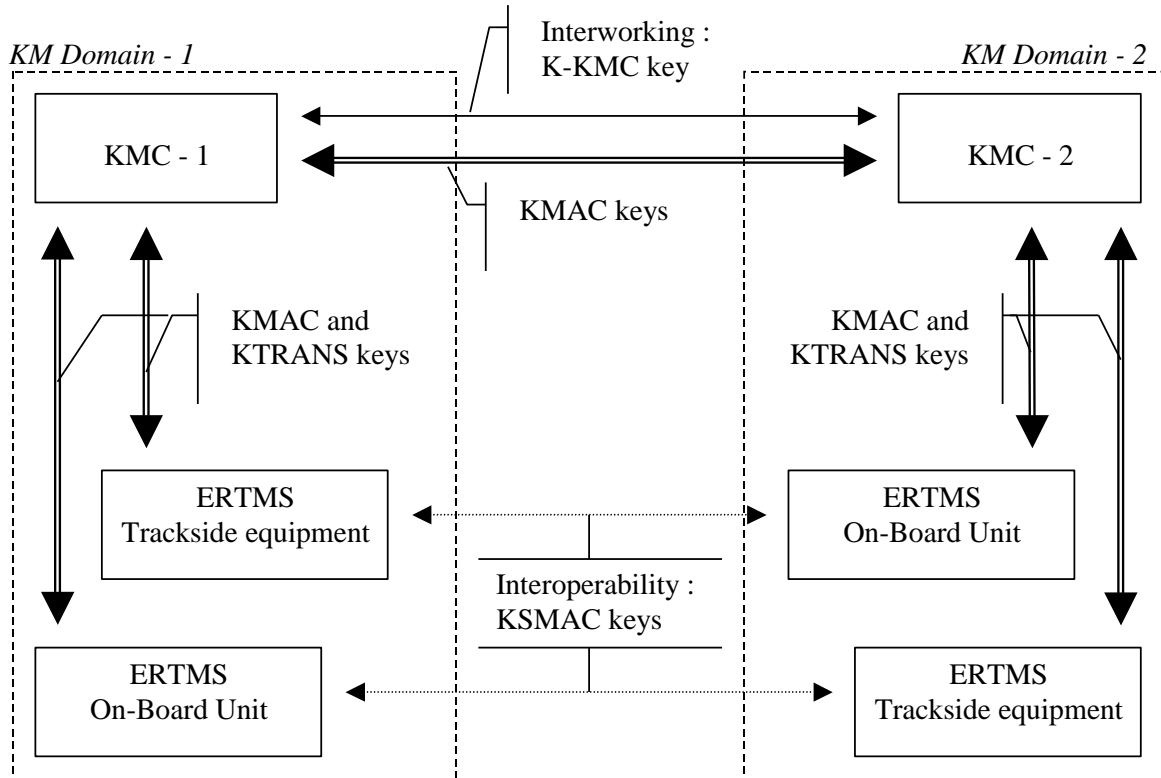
KM Domain - 1

Interworking : K-KMC key

KM Domain - 2

KMC - 1

KMC - 2

KMAC keys

KMAC and KTRANS keys

KMAC and KTRANS keys

ERTMS Trackside equipment

ERTMS On-Board Unit

Interoperability : KSMAC keys

ERTMS On-Board Unit

ERTMS Trackside equipment